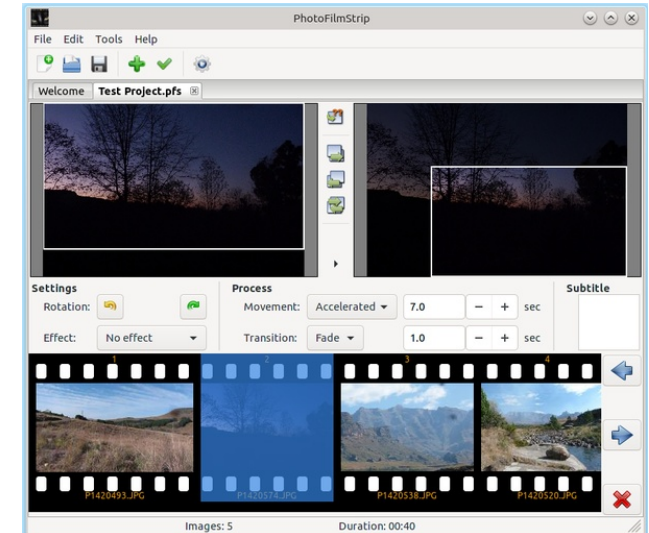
PhotoFilmStrip

File Edit Tools Help

Welcome Test Project.pfs

Settings
Rotation:
Effect: No effect

Process
Movement: Accelerated 7.0 − + sec
Transition: Fade 1.0 − + sec

Subtitle

1 2 3 4

P1420493.JPG P1420574.JPG P1420538.JPG P1420520.JPG

Images: 5 Duration: 00:40